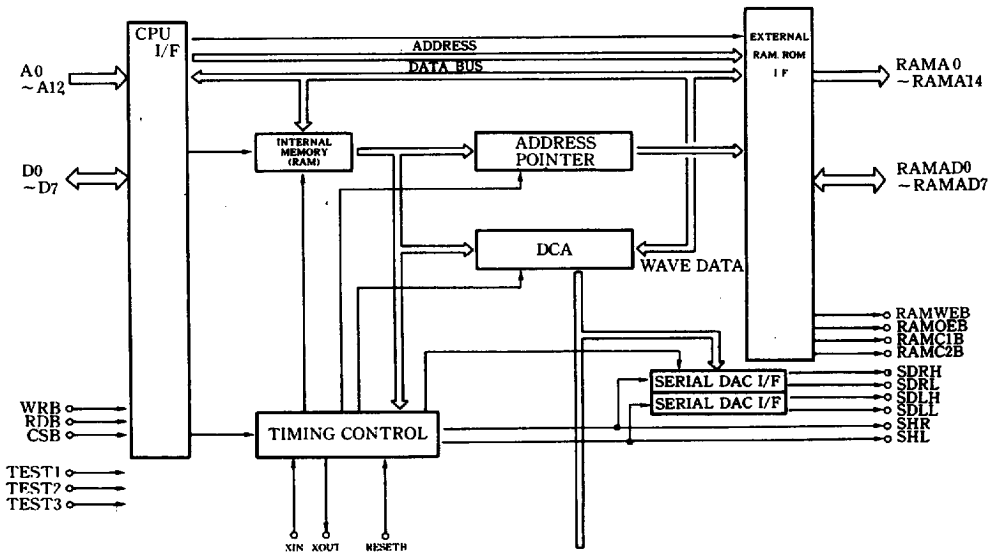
CPU I/F

ADDRESS

DATA BUS

EXTERNAL RAM. ROM I F

A0 ~A12

RAMA0 ~RAMA14

D0 ~D7

INTERNAL MEMORY (RAM)

ADDRESS POINTER

RAMAD0 ~RAMAD7

DCA

WAVE DATA

RAMWEB
RAMOEB
RAMC1B
RAMC2B

SERIAL DAC I/F

SERIAL DAC I/F

SDRH
SDRL
SDLH
SDLL
SHR
SHL

WRB
RDB
CSB

TIMING CONTROL

TEST1
TEST2
TEST3

XIN
XOUT
RESETB